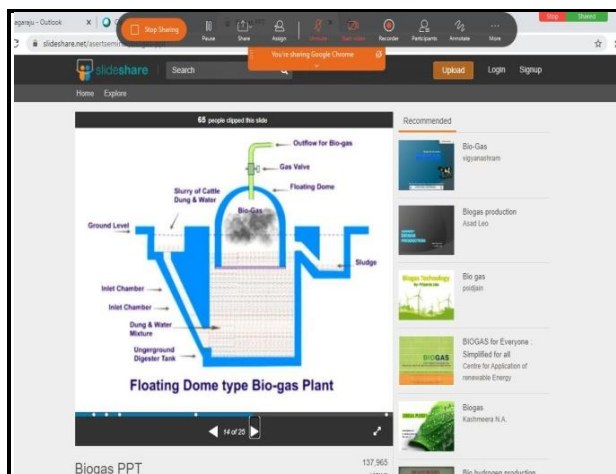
agaraju - Outlook

Stop Sharing

Pause

Share

Assign

Unmute

Start video

Recorder

Participants

Annotate

More

Stop

Shared

slideshare.net/asertsemi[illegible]

You're sharing Google Chrome

slideshare

Search

Upload

Login

Signup

Home

Explore

65 people clipped this slide

Outflow for Bio-gas

Gas Valve

Floating Dome

Slurry of Cattle Dung & Water

Bio-Gas

Ground Level

Sludge

Inlet Chamber

Inlet Chamber

Dung & Water Mixture

Underground Digester Tank

Floating Dome type Bio-gas Plant

14 of 25

Biogas PPT

137,965

Recommended

Bio-Gas
vigyanashram

Biogas production
Asad Leo

Bio gas
poidjain

BIOGAS for Everyone : Simplified for all
Centre for Application of renewable Energy

Biogas
Kashmeera N.A.

Bio hydrogen production